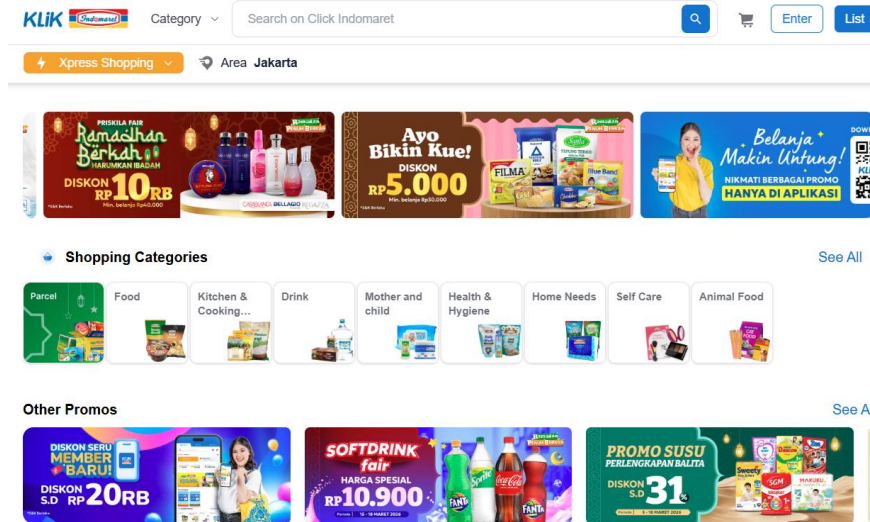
KLIK Indomaret Category Search on Click Indomaret Enter List

Xpress Shopping Area Jakarta

PRISKILA FAIR Ramadhan Berkah HARUMKAN IBADAH DISKON RP 10RB Min. belanja Rp40.000 *S&K Berlaku CASABLANCA BELLAGIO REGAZZA

Ayo Bikin Kue! DISKON RP 5.000 Min. belanja Rp30.000 FILMA Blue Band

Belanja Makin Untung! NIKMATI BERBAGAI PROMO HANYA DI APLIKASI

Shopping Categories See All

Parcel Food Kitchen & Cooking... Drink Mother and child Health & Hygiene Home Needs Self Care Animal Food

Other Promos See A

DISKON SERU MEMBER BARU! DISKON S.D RP 20RB *S&K Berlaku

SOFTDRINK fair HARGA SPESIAL RP 10.900 Periode 12 - 18 MARET 2026 FANTA Sprite Coca-Cola

PROMO SUSU PERLENGKAPAN BALITA DISKON S.D 31% Periode 5 - 18 MARET 2026 SGM